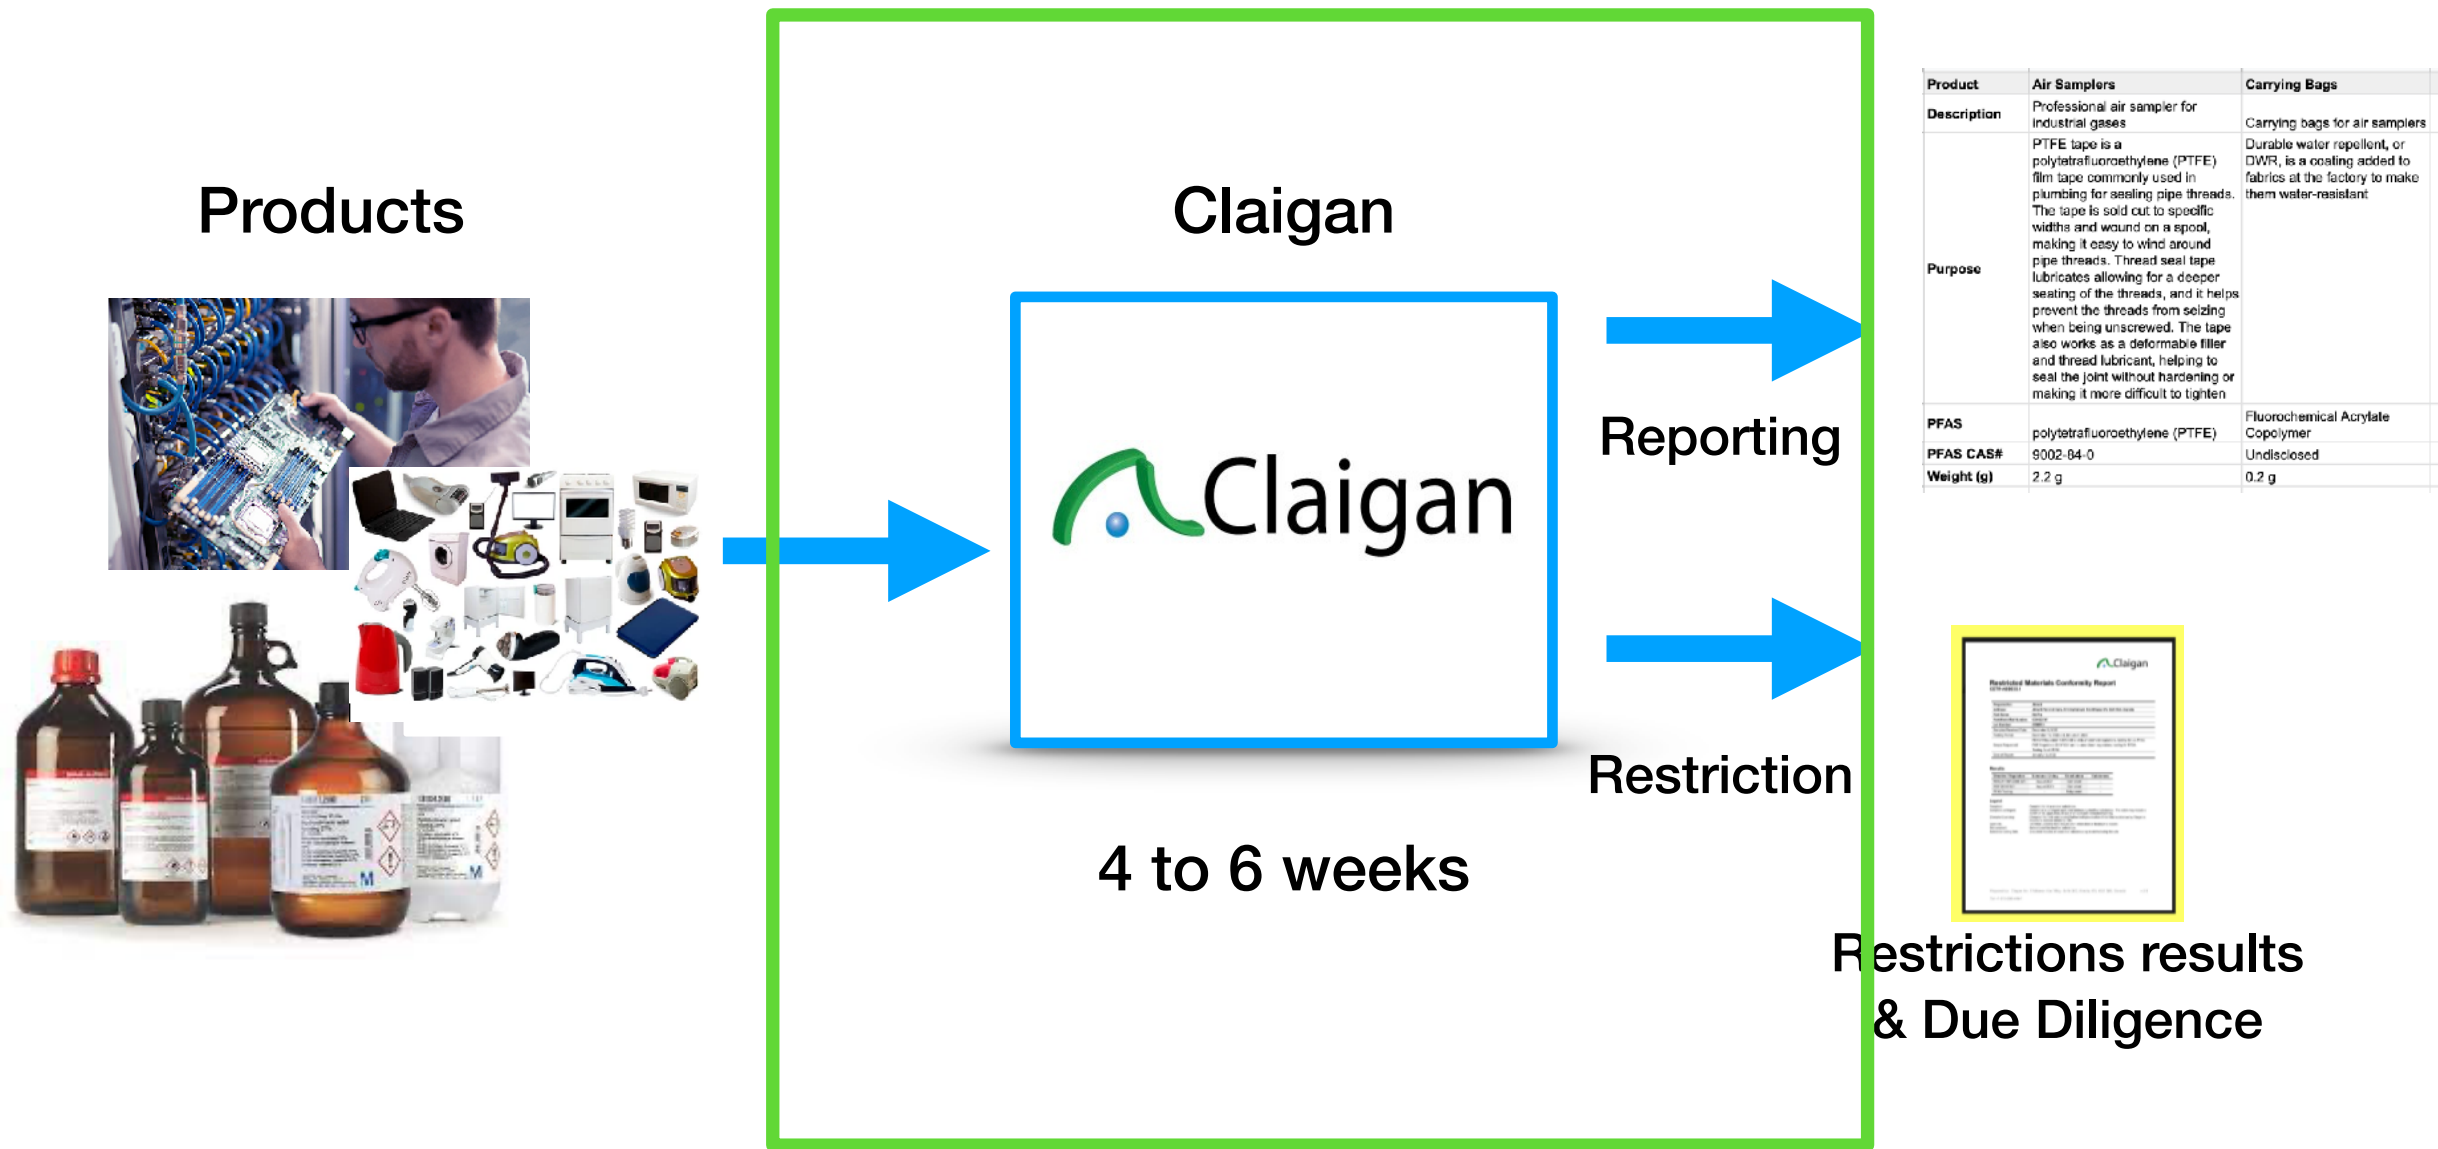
Products

Claigan

Claigan

4 to 6 weeks

Reporting

Restriction

| Product | Air Samplers | Carrying Bags |
|---|---|---|
| Description | Professional air sampler for industrial gases | Carrying bags for air samplers |
| Purpose | PTFE tape is a polytetrafluoroethylene (PTFE) film tape commonly used in plumbing for sealing pipe threads. The tape is sold cut to specific widths and wound on a spool, making it easy to wind around pipe threads. Thread seal tape lubricates allowing for a deeper seating of the threads, and it helps prevent the threads from seizing when being unscrewed. The tape also works as a deformable filler and thread lubricant, helping to seal the joint without hardening or making it more difficult to tighten | Durable water repellent, or DWR, is a coating added to fabrics at the factory to make them water-resistant |
| PFAS | polytetrafluoroethylene (PTFE) | Fluorochemical Acrylate Copolymer |
| PFAS CAS# | 9002-84-0 | Undisclosed |
| Weight (g) | 2.2 g | 0.2 g |

Claigan
Restricted Materials Conformity Report
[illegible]

Restrictions results & Due Diligence